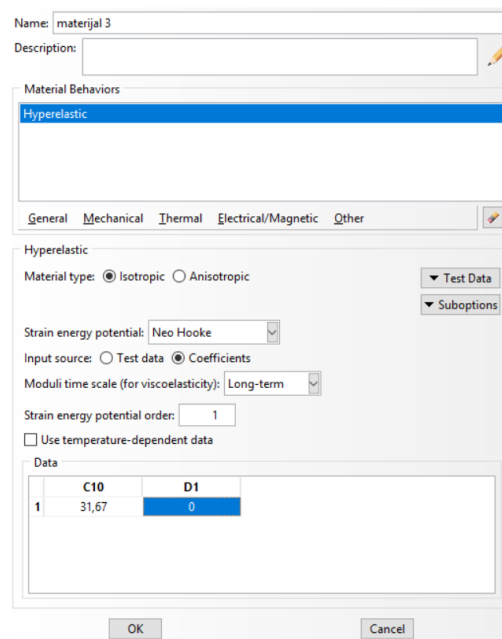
Name: materijal 3
Description:

Material Behaviors
Hyperelastic

General Mechanical Thermal Electrical/Magnetic Other

Hyperelastic
Material type: Isotropic Anisotropic
Test Data
Suboptions
Strain energy potential: Neo Hooke
Input source: Test data Coefficients
Moduli time scale (for viscoelasticity): Long-term
Strain energy potential order: 1
Use temperature-dependent data
Data

| | C10 | D1 |
|---|---|---|
| 1 | 31,67 | 0 |

OK
Cancel